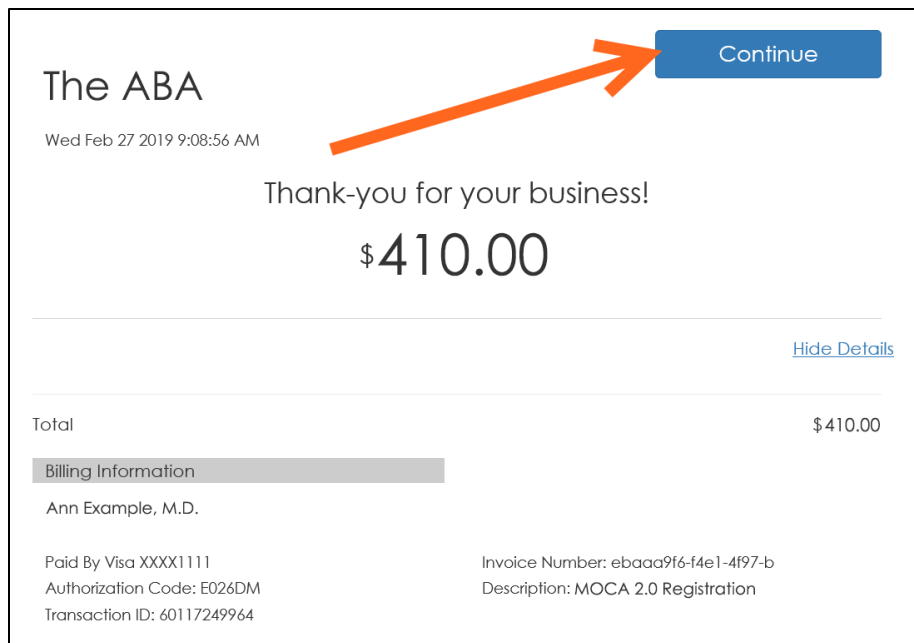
Continue

The ABA

Wed Feb 27 2019 9:08:56 AM

Thank-you for your business!

$410.00

Hide Details

Total $410.00

Billing Information

Ann Example, M.D.

Paid By Visa XXXX1111
Authorization Code: E026DM
Transaction ID: 60117249964

Invoice Number: ebaaa9f6-f4e1-4f97-b
Description: MOCA 2.0 Registration